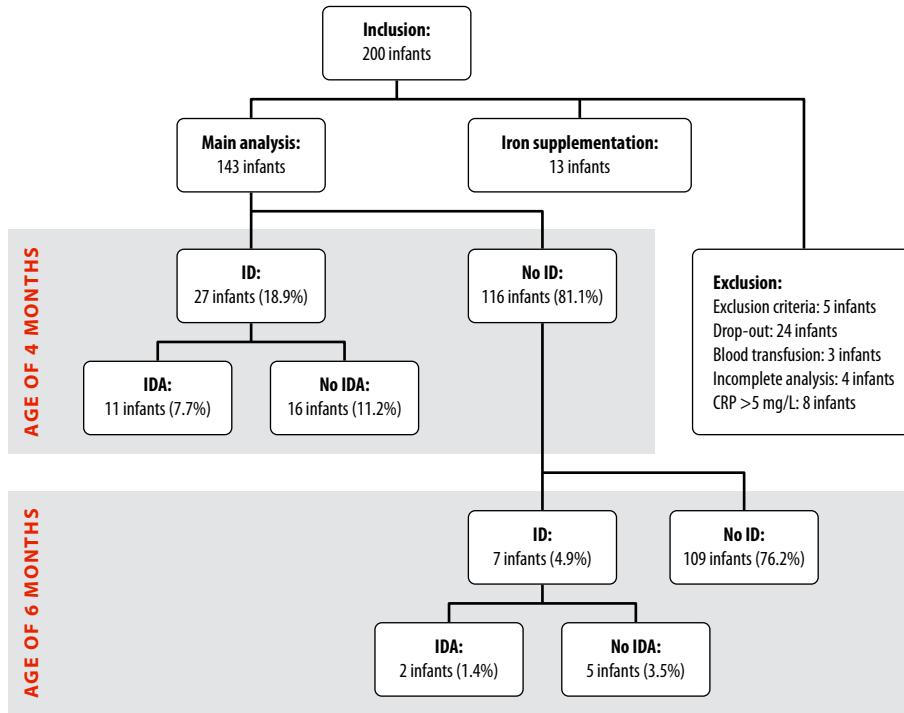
Inclusion:
200 infants

Main analysis:
143 infants

Iron supplementation:
13 infants

AGE OF 4 MONTHS

ID:
27 infants (18.9%)

No ID:
116 infants (81.1%)

Exclusion:
Exclusion criteria: 5 infants
Drop-out: 24 infants
Blood transfusion: 3 infants
Incomplete analysis: 4 infants
CRP >5 mg/L: 8 infants

IDA:
11 infants (7.7%)

No IDA:
16 infants (11.2%)

AGE OF 6 MONTHS

ID:
7 infants (4.9%)

No ID:
109 infants (76.2%)

IDA:
2 infants (1.4%)

No IDA:
5 infants (3.5%)